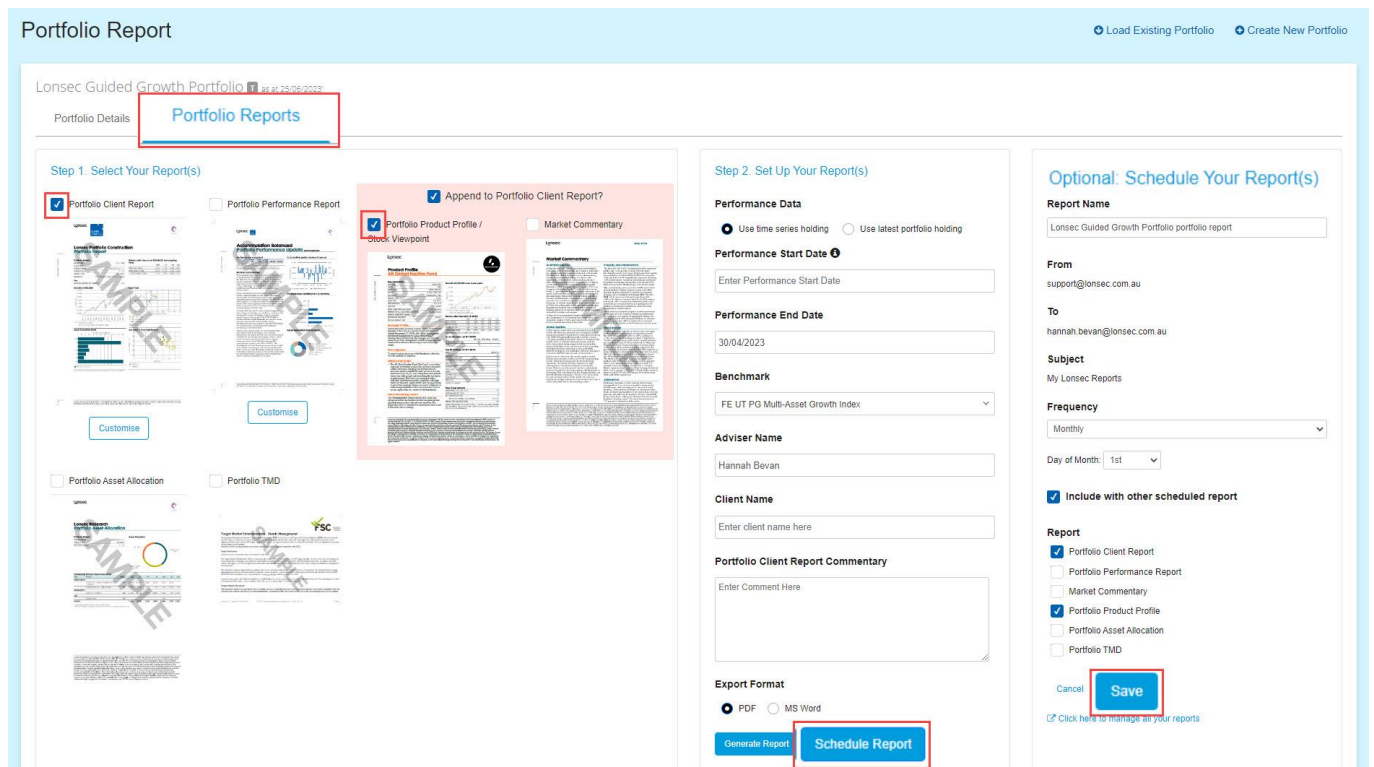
Portfolio Report

Load Existing Portfolio   Create New Portfolio

Lonsec Guided Growth Portfolio as at 25/06/2023

Portfolio Details   Portfolio Reports

Step 1. Select Your Report(s)

Portfolio Client Report

Lonsec Portfolio Construction

SAMPLE

Customise

Portfolio Performance Report

Accommodation Balanced Portfolio Performance Update

SAMPLE

Customise

Append to Portfolio Client Report?

Portfolio Product Profile / Stock Viewpoint

Product Profile

SAMPLE

Market Commentary

Market Commentary

SAMPLE

Portfolio Asset Allocation

Lonsec Research Portfolio Asset Allocation

SAMPLE

Portfolio TMD

FSC

Target Market Determination

SAMPLE

Step 2. Set Up Your Report(s)

Performance Data

Use time series holding   Use latest portfolio holding

Performance Start Date

Enter Performance Start Date

Performance End Date

30/04/2023

Benchmark

FE UT PG Multi-Asset Growth Index

Adviser Name

Hannah Bevan

Client Name

Enter client name here

Portfolio Client Report Commentary

Enter Comment Here

Export Format

PDF   MS Word

Generate Report   Schedule Report

Optional: Schedule Your Report(s)

Report Name

Lonsec Guided Growth Portfolio portfolio report

From

support@lonsec.com.au

To

hannah.bevan@lonsec.com.au

Subject

My Lonsec Reports

Frequency

Monthly

Day of Month: 1st

Include with other scheduled report

Report

Portfolio Client Report

Portfolio Performance Report

Market Commentary

Portfolio Product Profile

Portfolio Asset Allocation

Portfolio TMD

Cancel   Save

Click here to manage all your reports